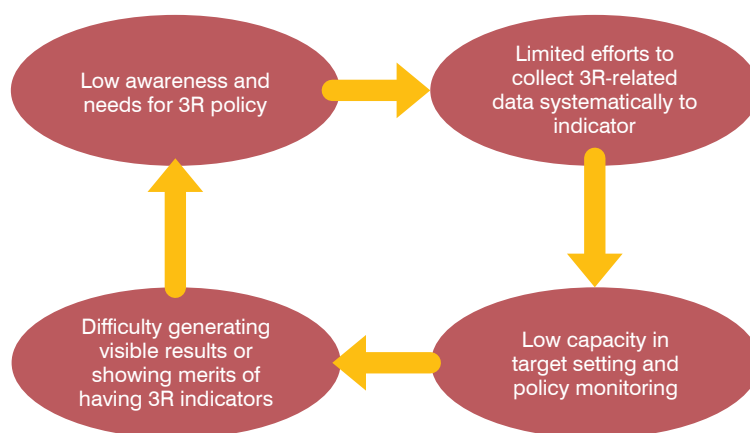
Low awareness and needs for 3R policy

Limited efforts to collect 3R-related data systematically to indicator

Low capacity in target setting and policy monitoring

Difficulty generating visible results or showing merits of having 3R indicators